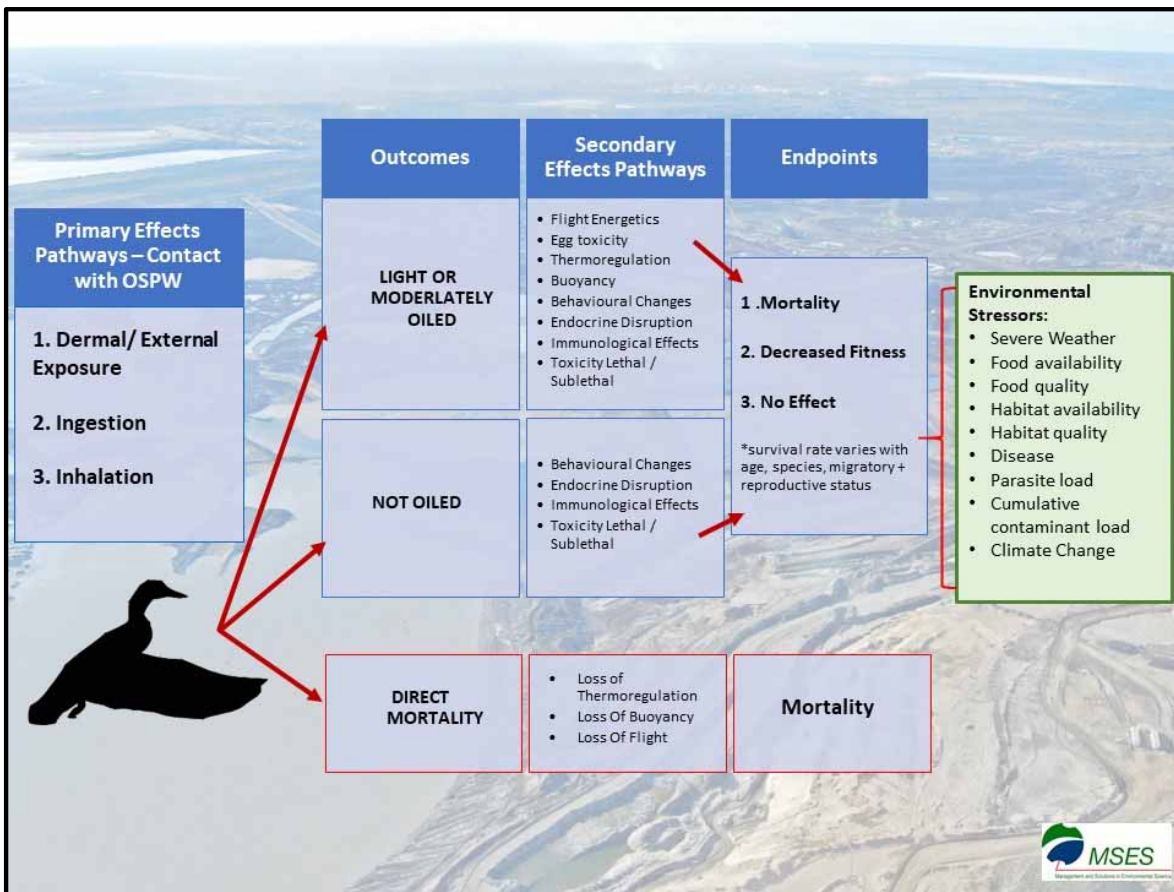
Primary Effects Pathways – Contact with OSPW

1. Dermal/ External Exposure

2. Ingestion

3. Inhalation

Outcomes

LIGHT OR MODERLATELY OILED

NOT OILED

DIRECT MORTALITY

Secondary Effects Pathways

- Flight Energetics
- Egg toxicity
- Thermoregulation
- Buoyancy
- Behavioural Changes
- Endocrine Disruption
- Immunological Effects
- Toxicity Lethal / Sublethal

- Behavioural Changes
- Endocrine Disruption
- Immunological Effects
- Toxicity Lethal / Sublethal

- Loss of Thermoregulation
- Loss Of Buoyancy
- Loss Of Flight

Endpoints

1 .Mortality

2. Decreased Fitness

3. No Effect

*survival rate varies with age, species, migratory + reproductive status

Mortality

Environmental Stressors:
- Severe Weather
- Food availability
- Food quality
- Habitat availability
- Habitat quality
- Disease
- Parasite load
- Cumulative contaminant load
- Climate Change

MSES
Management and Solutions in Environmental Science